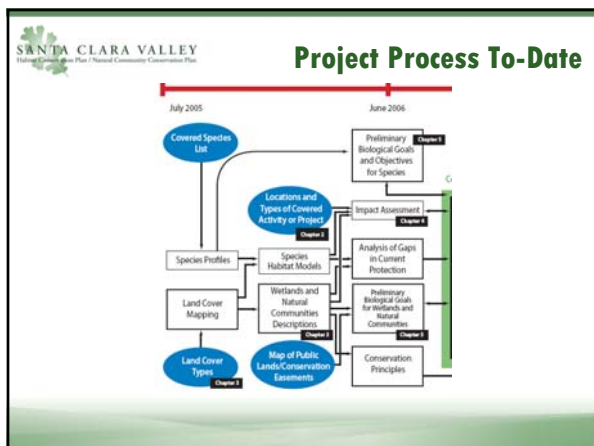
SANTA CLARA VALLEY
Habitat Conservation Plan / Natural Community Conservation Plan

Project Process To-Date

July 2005

June 2006

Covered Species List

Preliminary Biological Goals and Objectives for Species

Chapter 5

Locations and Types of Covered Activity or Project

Chapter 2

Impact Assessment

Chapter 4

Species Profiles

Species Habitat Models

Analysis of Gaps in Current Protection

Land Cover Mapping

Wetlands and Natural Communities Descriptions

Chapter 3

Preliminary Biological Goals for Wetlands and Natural Communities

Chapter 5

Land Cover Types

Chapter 3

Map of Public Lands/Conservation Easements

Conservation Principles